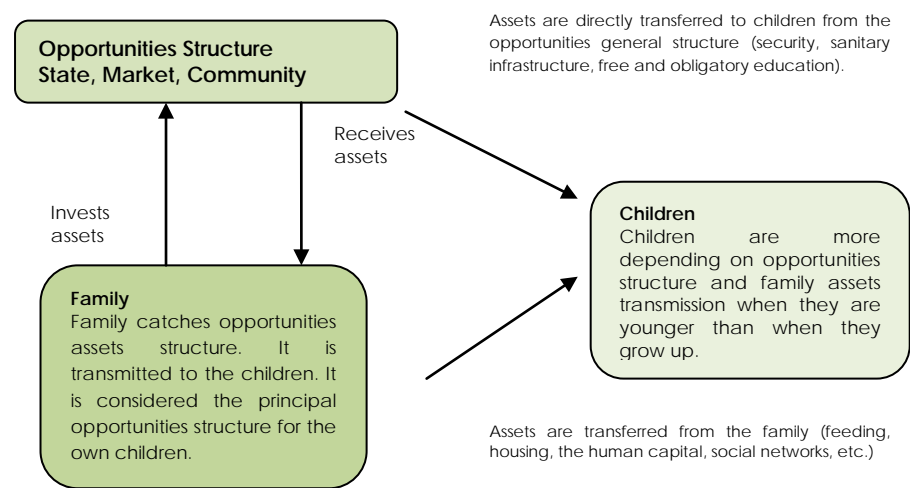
Opportunities Structure
State, Market, Community

Assets are directly transferred to children from the opportunities general structure (security, sanitary infrastructure, free and obligatory education).

Receives assets

Invests assets

Children
Children are more depending on opportunities structure and family assets transmission when they are younger than when they grow up.

Family
Family catches opportunities assets structure. It is transmitted to the children. It is considered the principal opportunities structure for the own children.

Assets are transferred from the family (feeding, housing, the human capital, social networks, etc.)